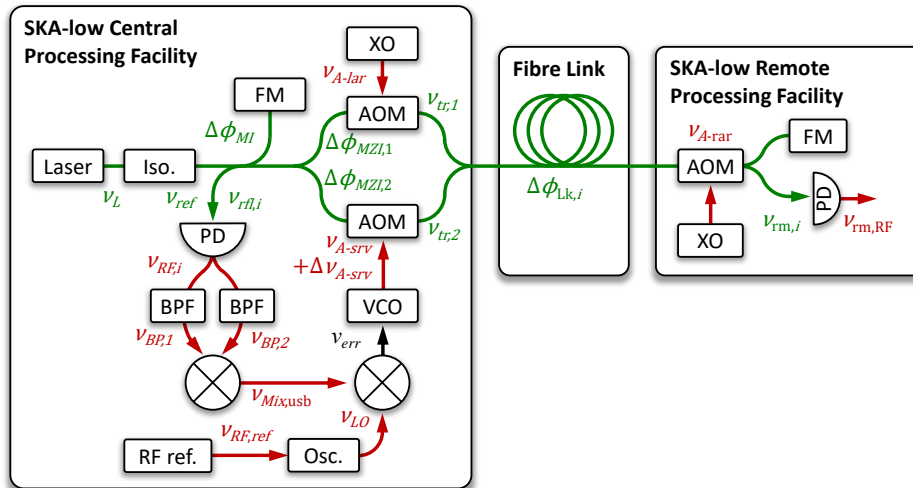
SKA-low Central Processing Facility

XO

$\nu_{A\text{-}lar}$

FM

$\Delta\phi_{MI}$

AOM

$\nu_{tr,1}$

$\Delta\phi_{MZI,1}$

Laser

Iso.

$\Delta\phi_{MZI,2}$

$\nu_L$

$\nu_{ref}$

$\nu_{rfl,i}$

AOM

$\nu_{tr,2}$

PD

$\nu_{A\text{-}srv}$

$+\Delta\nu_{A\text{-}srv}$

$\nu_{RF,i}$

BPF

BPF

VCO

$\nu_{BP,1}$

$\nu_{BP,2}$

$\nu_{err}$

$\nu_{Mix,\text{usb}}$

$\nu_{LO}$

RF ref.

$\nu_{RF,ref}$

Osc.

Fibre Link

$\Delta\phi_{\text{Lk},i}$

SKA-low Remote Processing Facility

$\nu_{A\text{-rar}}$

FM

AOM

PD

$\nu_{\text{rm},i}$

$\nu_{\text{rm,RF}}$

XO